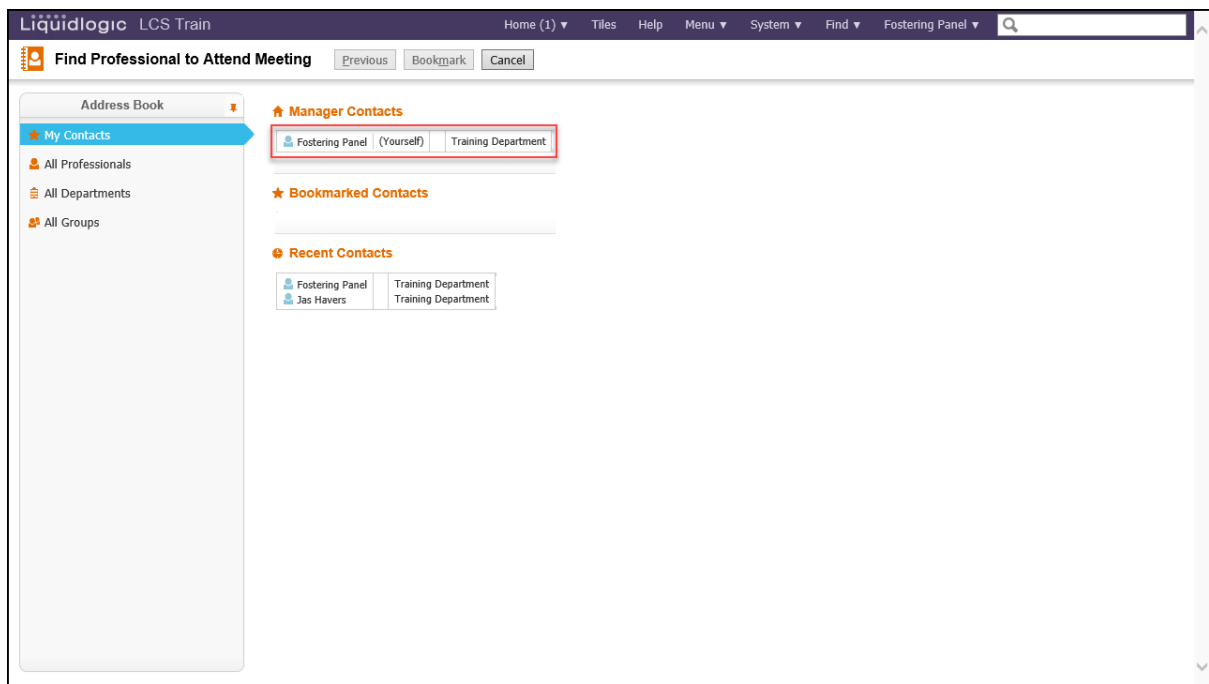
Liquidlogic LCS Train

Home (1) ▼ Tiles Help Menu ▼ System ▼ Find ▼ Fostering Panel ▼

Find Professional to Attend Meeting

Previous Bookmark Cancel

Address Book

My Contacts

All Professionals

All Departments

All Groups

Manager Contacts

| Fostering Panel | (Yourself) | | Training Department |
|---|---|---|---|

Bookmarked Contacts

Recent Contacts

| Fostering Panel | Training Department |
|---|---|
| Jas Havers | Training Department |